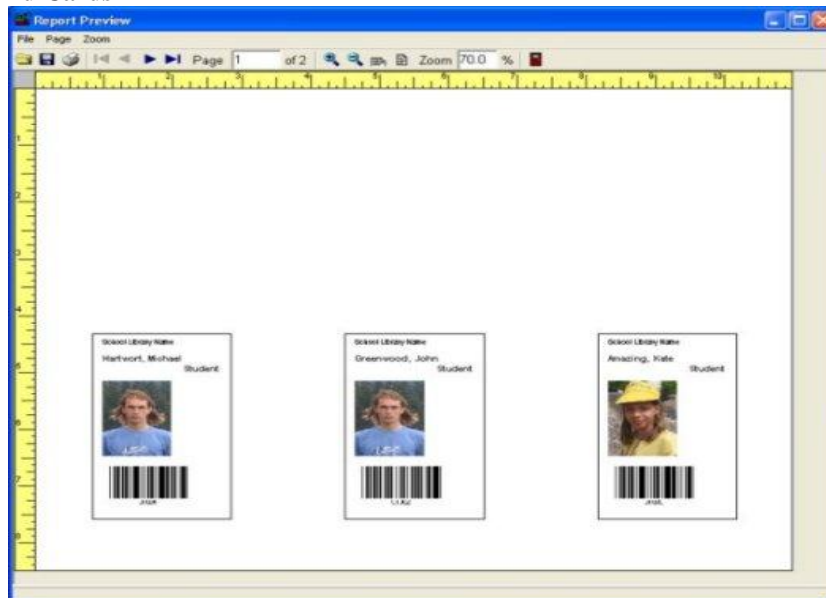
Report Preview

File Page Zoom

Page 1 of 2 Zoom 70.0 %

1 2 3 4 5 6 7 8 9 10

1 2 3 4 5 6 7 8

School Library Name
Hartwort, Michael
Student
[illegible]

School Library Name
Greenwood, John
Student
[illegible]

School Library Name
Amazing, Kate
Student
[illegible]